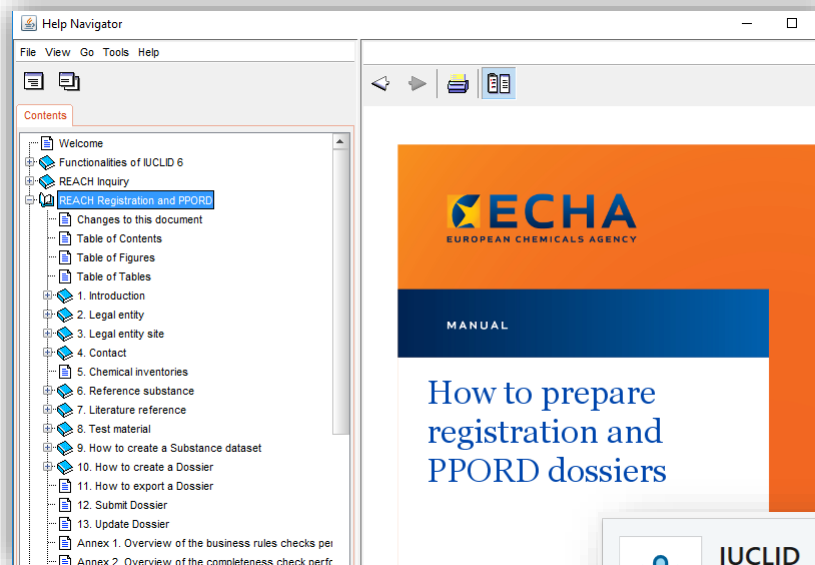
Help Navigator

File View Go Tools Help

Contents

Welcome
Functionalities of IUCLID 6
REACH Inquiry
REACH Registration and PPORD
Changes to this document
Table of Contents
Table of Figures
Table of Tables
1. Introduction
2. Legal entity
3. Legal entity site
4. Contact
5. Chemical inventories
6. Reference substance
7. Literature reference
8. Test material
9. How to create a Substance dataset
10. How to create a Dossier
11. How to export a Dossier
12. Submit Dossier
13. Update Dossier
Annex 1. Overview of the business rules checks per
Annex 2. Overview of the completeness check perfo

ECHA
EUROPEAN CHEMICALS AGENCY

MANUAL

How to prepare registration and PPORD dossiers

IUCLID